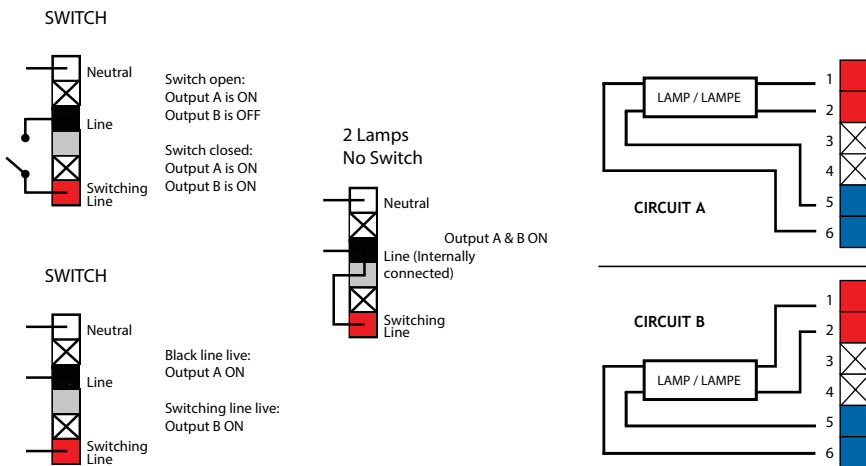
SWITCH

Neutral

Line

Switching Line

Switch open:
Output A is ON
Output B is OFF

Switch closed:
Output A is ON
Output B is ON

SWITCH

Neutral

Line

Switching Line

Black line live:
Output A ON

Switching line live:
Output B ON

2 Lamps
No Switch

Neutral

Output A & B ON

Line (Internally connected)

Switching Line

LAMP / LAMPE

1

2

3

4

5

6

CIRCUIT A

CIRCUIT B

LAMP / LAMPE

1

2

3

4

5

6